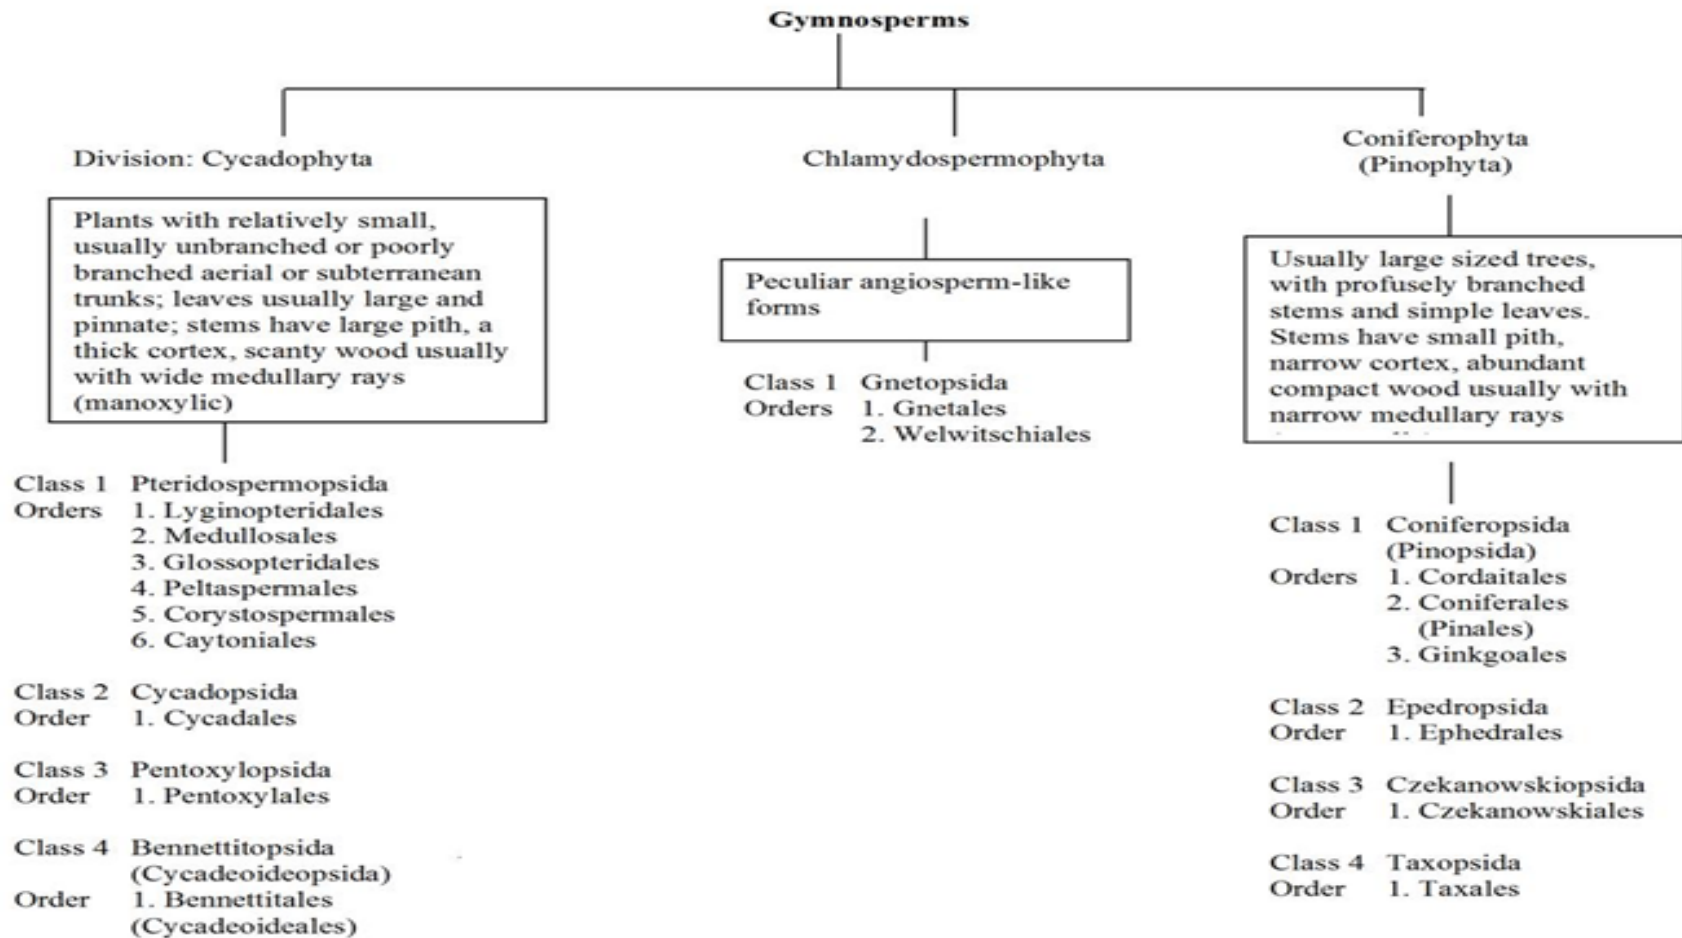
Gymnosperms

Division: Cycadophyta

Plants with relatively small, usually unbranched or poorly branched aerial or subterranean trunks; leaves usually large and pinnate; stems have large pith, a thick cortex, scanty wood usually with wide medullary rays (manoxylic)

Class 1 Pteridospermopsida
Orders 1. Lyginopteridales
2. Medullosales
3. Glossopteridales
4. Peltaspermales
5. Corystospermales
6. Caytoniales

Class 2 Cycadopsida
Order 1. Cycadales

Class 3 Pentoxylopsida
Order 1. Pentoxylales

Class 4 Bennettitopsida (Cycadeoideopsida)
Order 1. Bennettitales (Cycadeoideales)

Chlamydospermophyta

Peculiar angiosperm-like forms

Class 1 Gnetopsida
Orders 1. Gnetales
2. Welwitschiales

Coniferophyta (Pinophyta)

Usually large sized trees, with profusely branched stems and simple leaves. Stems have small pith, narrow cortex, abundant compact wood usually with narrow medullary rays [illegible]

Class 1 Coniferopsida (Pinopsida)
Orders 1. Cordaitales
2. Coniferales (Pinales)
3. Ginkgoales

Class 2 Epedropsida
Order 1. Ephedrales

Class 3 Czekanowskiopsida
Order 1. Czekanowskiales

Class 4 Taxopsida
Order 1. Taxales